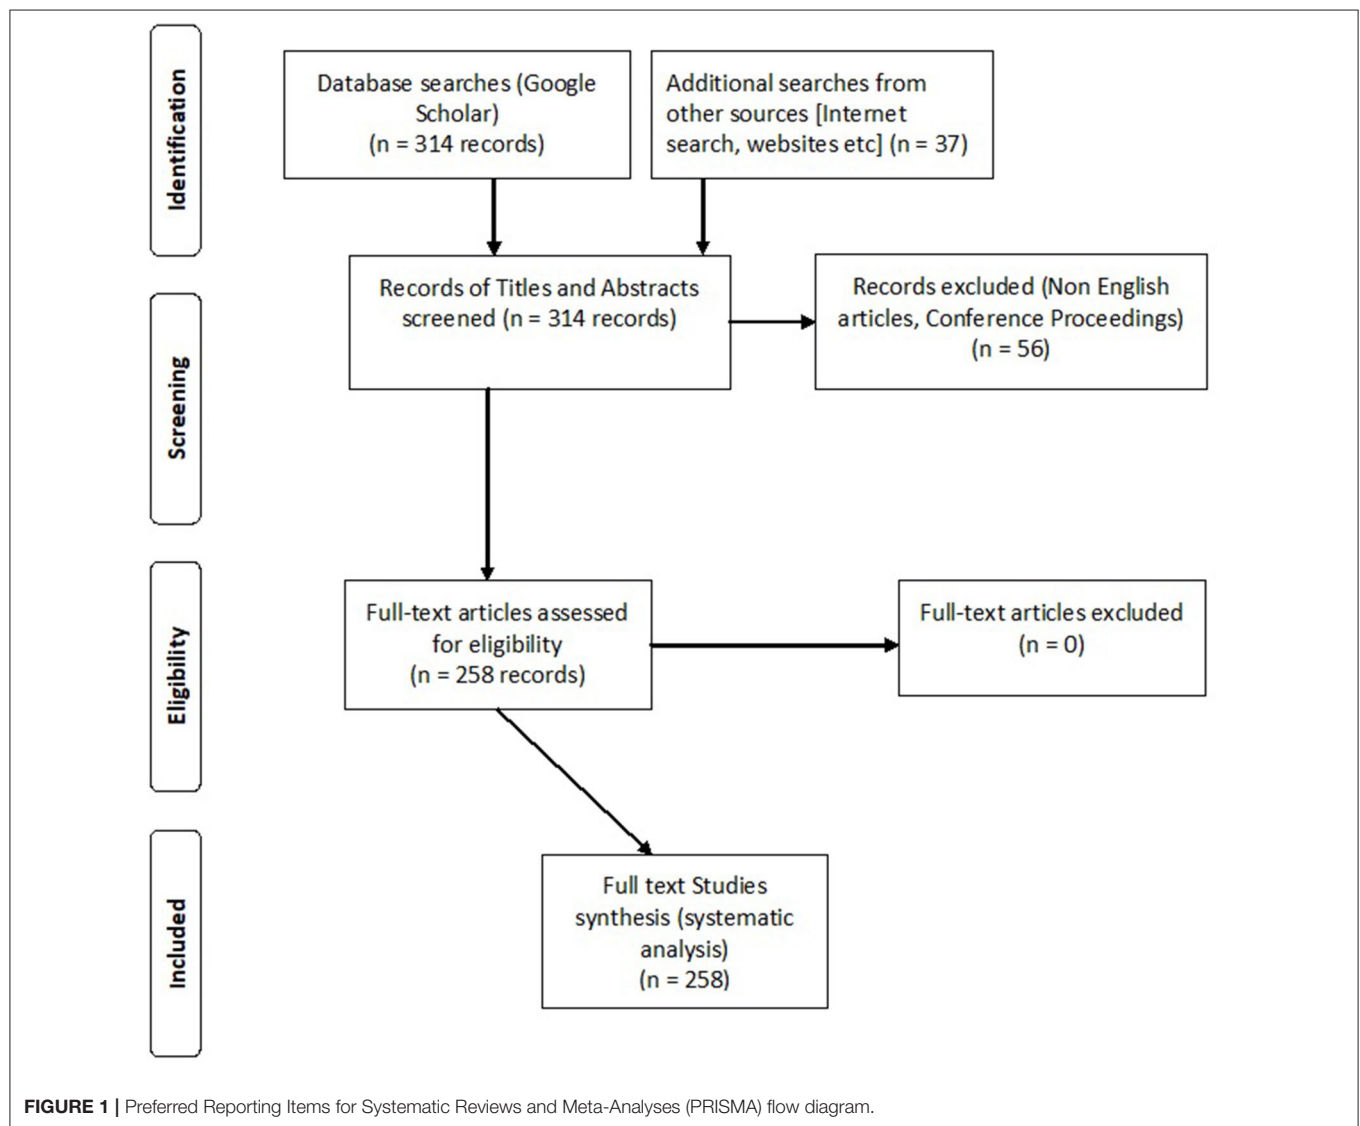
Identification

Database searches (Google Scholar) (n = 314 records)

Additional searches from other sources [Internet search, websites etc] (n = 37)

Screening

Records of Titles and Abstracts screened (n = 314 records)

Records excluded (Non English articles, Conference Proceedings) (n = 56)

Eligibility

Full-text articles assessed for eligibility (n = 258 records)

Full-text articles excluded (n = 0)

Included

Full text Studies synthesis (systematic analysis) (n = 258)

FIGURE 1 | Preferred Reporting Items for Systematic Reviews and Meta-Analyses (PRISMA) flow diagram.